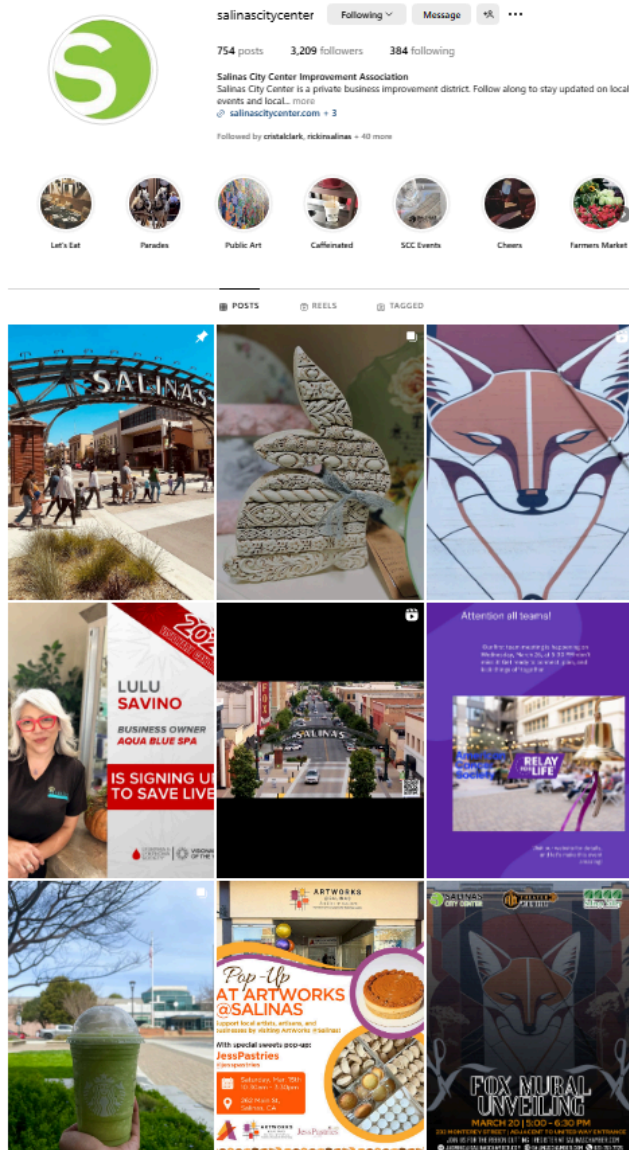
salinascitycenter Following Message

754 posts 3,209 followers 384 following

Salinas City Center Improvement Association
Salinas City Center is a private business improvement district. Follow along to stay updated on local events and local... more
salinascitycenter.com + 3

Followed by cristalclark, rickinsalinas + 40 more

Let's Eat
Parades
Public Art
Caffeinated
SCC Events
Cheers
Farmers Market

POSTS REELS TAGGED

SALINAS

LULU SAVINO
BUSINESS OWNER AQUA BLUE SPA
IS SIGNING U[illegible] TO SAVE LIVE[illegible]

SALINAS

Attention all teams!
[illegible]
RELAY FOR LIFE
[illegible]

ARTWORKS
Pop-Up AT ARTWORKS @SALINAS
Support local artists, artisans, and businesses by visiting Artworks @Salinas!
With special sweets pop-up: JessPastries
@jesspastries
Saturday, Mar. 15th 10:30am - 3:30pm
262 Main St, Salinas, CA
ARTWORKS JessPastries

SALINAS CITY CENTER
FOX MURAL UNVEILING
MARCH 20 | 5:00 - 6:30 PM
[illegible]